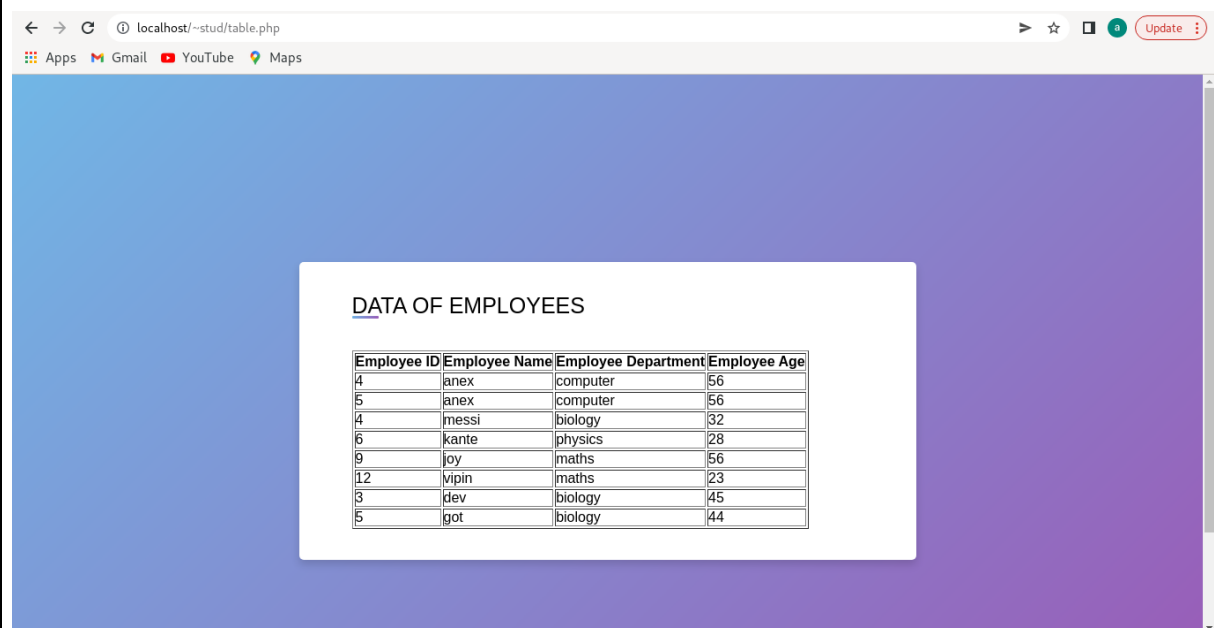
localhost/~stud/table.php

a Update

Apps Gmail YouTube Maps

DATA OF EMPLOYEES

| Employee ID | Employee Name | Employee Department | Employee Age |
|---|---|---|---|
| 4 | anex | computer | 56 |
| 5 | anex | computer | 56 |
| 4 | messi | biology | 32 |
| 6 | kante | physics | 28 |
| 9 | joy | maths | 56 |
| 12 | vipin | maths | 23 |
| 3 | dev | biology | 45 |
| 5 | got | biology | 44 |